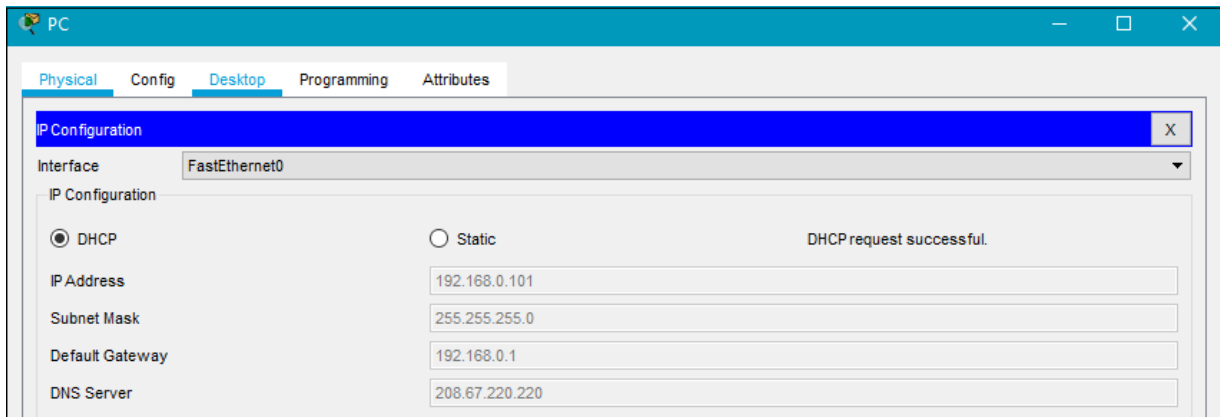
PC

Physical Config Desktop Programming Attributes

IP Configuration X

Interface FastEthernet0

IP Configuration

DHCP Static DHCP request successful.

IP Address 192.168.0.101

Subnet Mask 255.255.255.0

Default Gateway 192.168.0.1

DNS Server 208.67.220.220